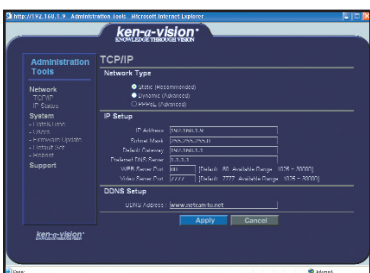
http://192.168.1.9 - Administration Tools - Microsoft Internet Explorer

ken-a-vision
KNOWLEDGE THROUGH VISION

Administration Tools

Network
TCP/IP
IP Status

System
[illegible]
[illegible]
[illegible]
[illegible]
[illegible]

Support

ken-a-vision

TCP/IP

Network Type

Static (Recommended)
Dynamic (Advanced)
PPPoE (Advanced)

IP Setup

IP Address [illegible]
Subnet Mask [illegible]
Default Gateway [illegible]
Preferred DNS Server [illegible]
WEB Server Port 80 (Default: 80, Available Range : 1026 ~ 30000)
Video Server Port 7777 (Default: 7777, Available Range : 1026 ~ 30000)

DDNS Setup

DDNS Address : www.netcam-tv.net

Apply Cancel

Done
Internet